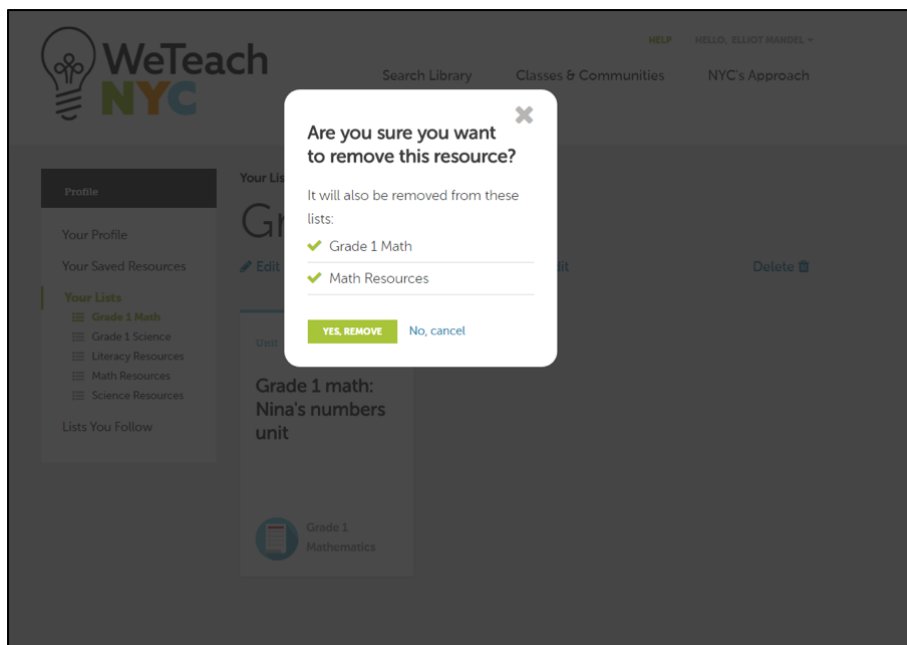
WeTeach NYC

HELP HELLO, ELLIOT MANDEL ▾

Search Library Classes & Communities NYC's Approach

Profile

Your Profile

Your Saved Resources

Your Lists

Grade 1 Math

Grade 1 Science

Literacy Resources

Math Resources

Science Resources

Lists You Follow

Your Lis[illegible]

Gr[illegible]

Edit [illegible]dit Delete

Unit

Grade 1 math: Nina's numbers unit

Grade 1 Mathematics

Are you sure you want to remove this resource?

It will also be removed from these lists:

Grade 1 Math

Math Resources

YES, REMOVE No, cancel